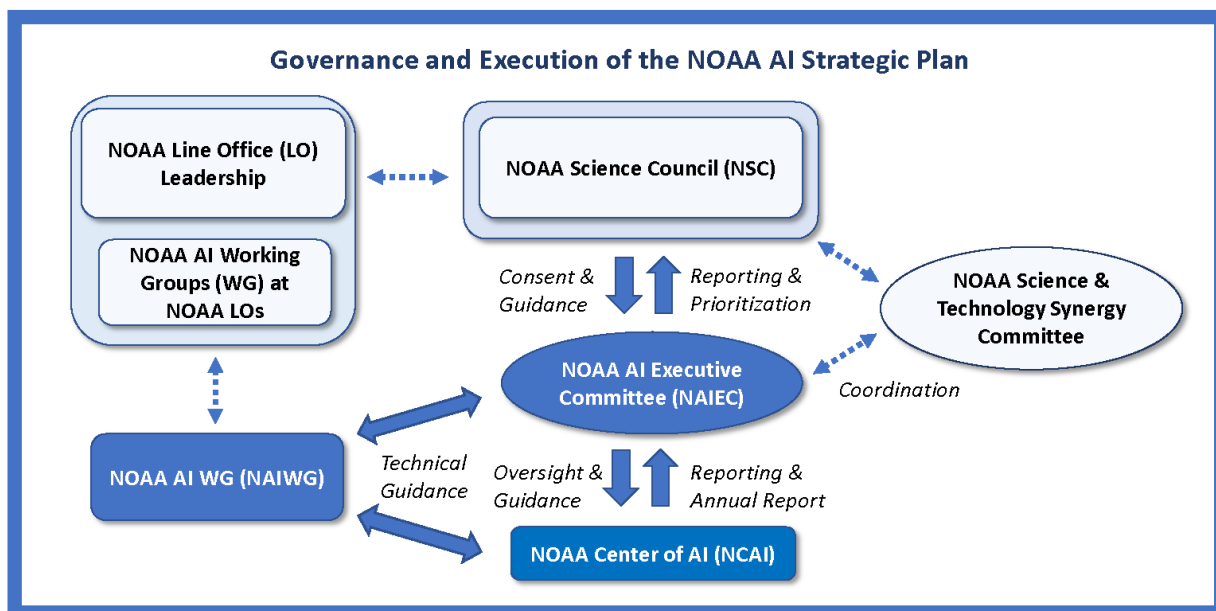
Governance and Execution of the NOAA AI Strategic Plan

NOAA Line Office (LO) Leadership

NOAA AI Working Groups (WG) at NOAA LOs

NOAA Science Council (NSC)

Consent & Guidance

Reporting & Prioritization

NOAA Science & Technology Synergy Committee

NOAA AI Executive Committee (NAIEC)

Coordination

NOAA AI WG (NAIWG)

Technical Guidance

Oversight & Guidance

Reporting & Annual Report

NOAA Center of AI (NCAI)